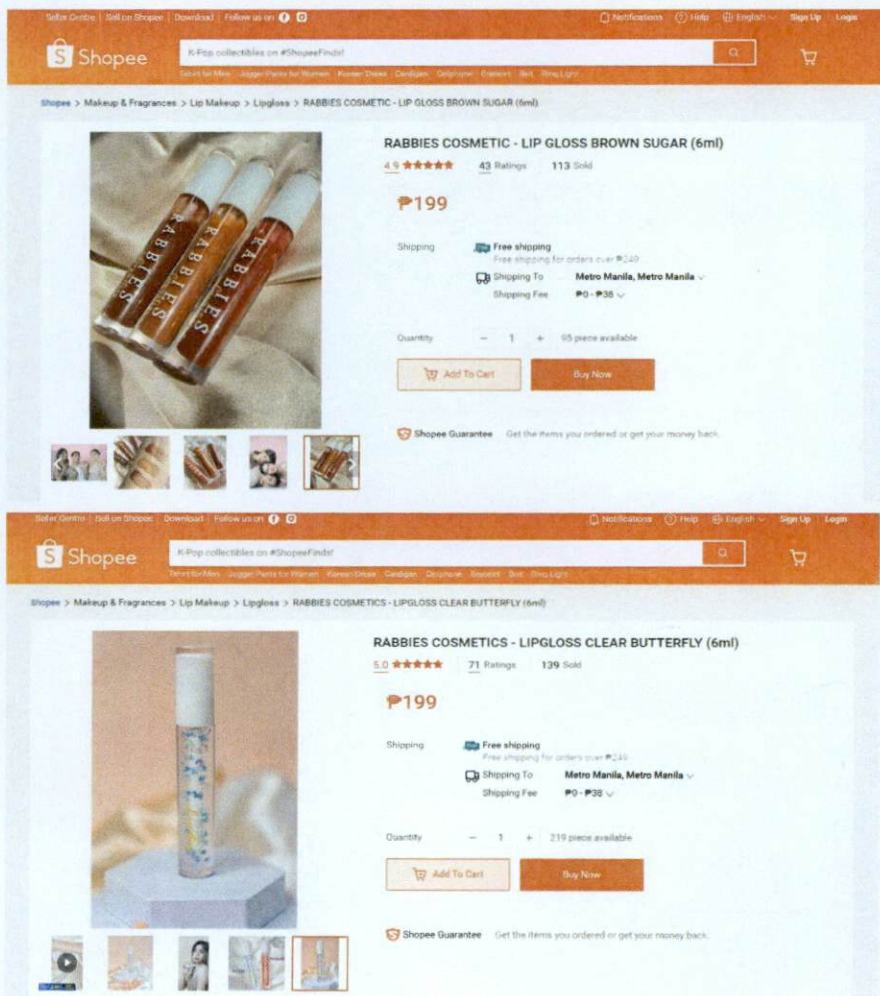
Seller Centre | Sell on Shopee | Download | Follow us on

Notifications Help English Sign Up Login

Shopee

K-Pop collectibles on #ShopeeFinds!

Tshirt for Men Jogger Pants for Women Korean Dress Cardigan Cellphone Bracelet Belt Ring Light

Shopee > Makeup & Fragrances > Lip Makeup > Lipgloss > RABBIES COSMETIC - LIP GLOSS BROWN SUGAR (6ml)

RABBIES

RABBIES COSMETIC - LIP GLOSS BROWN SUGAR (6ml)

4.9 ★★★★★ 43 Ratings 113 Sold

₱199

Shipping Free shipping
Free shipping for orders over ₱249
Shipping To Metro Manila, Metro Manila
Shipping Fee ₱0 - ₱38

Quantity − 1 + 95 piece available

Add To Cart Buy Now

Shopee Guarantee Get the items you ordered or get your money back.

Seller Centre | Sell on Shopee | Download | Follow us on

Notifications Help English Sign Up Login

Shopee

K-Pop collectibles on #ShopeeFinds!

Tshirt for Men Jogger Pants for Women Korean Dress Cardigan Cellphone Bracelet Belt Ring Light

Shopee > Makeup & Fragrances > Lip Makeup > Lipgloss > RABBIES COSMETICS - LIPGLOSS CLEAR BUTTERFLY (6ml)

RABBIES COSMETICS - LIPGLOSS CLEAR BUTTERFLY (6ml)

5.0 ★★★★★ 71 Ratings 139 Sold

₱199

Shipping Free shipping
Free shipping for orders over ₱249
Shipping To Metro Manila, Metro Manila
Shipping Fee ₱0 - ₱38

Quantity − 1 + 219 piece available

Add To Cart Buy Now

Shopee Guarantee Get the items you ordered or get your money back.